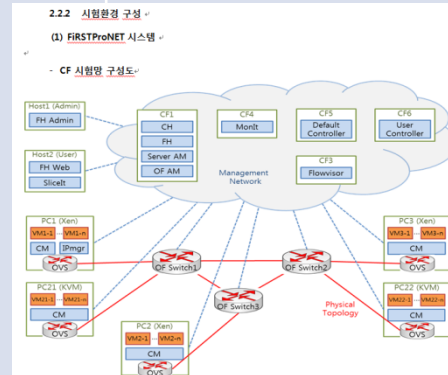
2.2.2 시험환경 구성

(1) FiRSTProNET 시스템

- CF 시험망 구성도

Host1 (Admin)
FH Admin

Host2 (User)
FH Web
SliceIt

CF1
CH
FH
Server AM
OF AM

CF4
MonIt

CF5
Default Controller

CF6
User Controller

CF3
Flowvisor

Management Network

PC1 (Xen)
VM1-1
VM1-n
CM
IPmgr
OVS

PC21 (KVM)
VM21-1
VM21-n
CM
OVS

PC2 (Xen)
VM2-1
VM2-n
CM
OVS

OF Switch1
OF Switch2
OF Switch3

PC3 (Xen)
VM3-1
VM3-n
CM
OVS

PC22 (KVM)
VM22-1
VM22-n
CM
OVS

Physical Topology